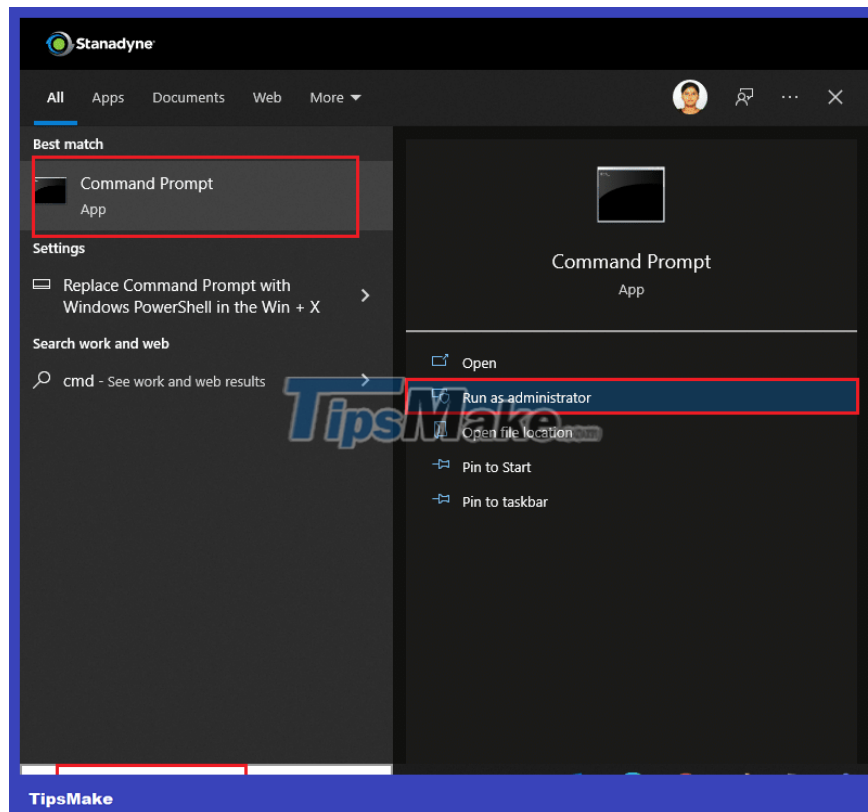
Stanadyne

All Apps Documents Web More

Best match

Command Prompt
App

Settings

Replace Command Prompt with Windows PowerShell in the Win + X

Search work and web

cmd - See work and web results

Command Prompt
App

Open

Run as administrator

Open file location

Pin to Start

Pin to taskbar

TipsMake.com

TipsMake